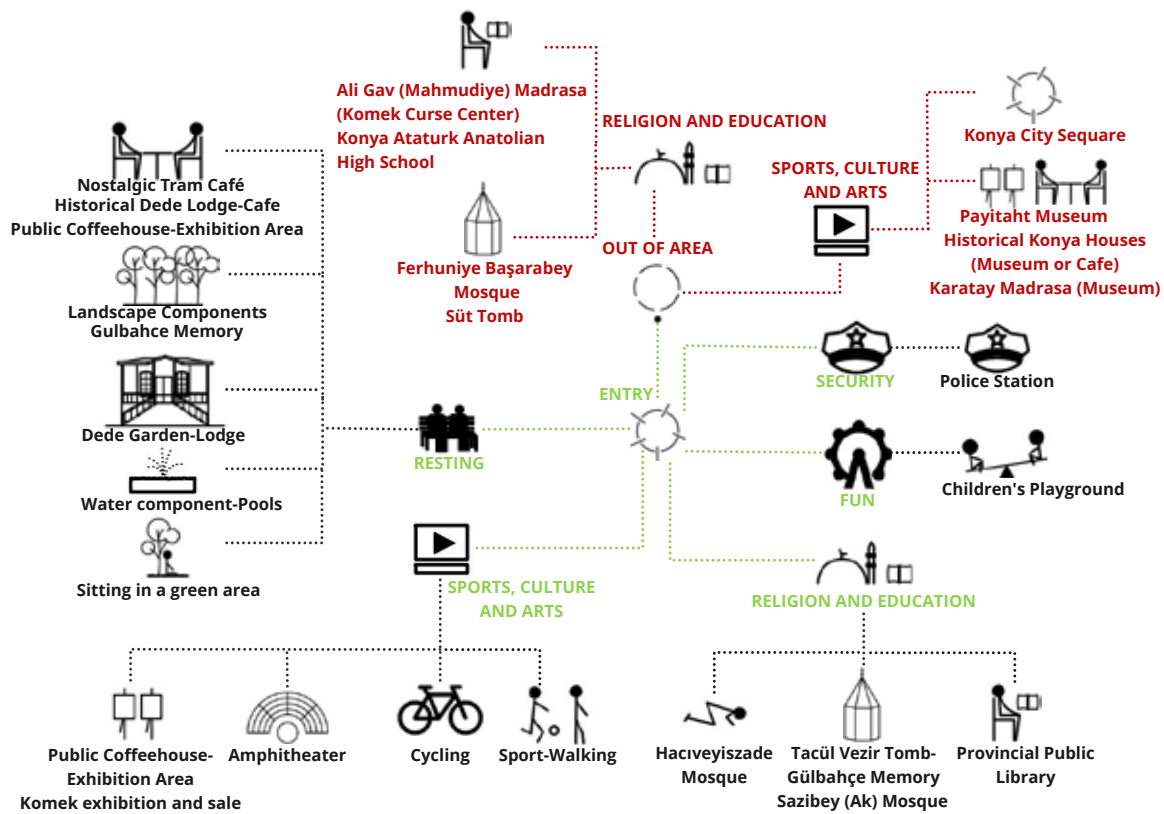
Ali Gav (Mahmudiye) Madrasa
(Komek Curse Center)
Konya Ataturk Anatolian
High School

RELIGION AND EDUCATION

Konya City Sequare

SPORTS, CULTURE
AND ARTS

Nostalgic Tram Café
Historical Dede Lodge-Cafe
Public Coffeehouse-Exhibition Area

Payitaht Museum
Historical Konya Houses
(Museum or Cafe)
Karatay Madrasa (Museum)

OUT OF AREA

Ferhuniye Başarabey
Mosque
Süt Tomb

Landscape Components
Gulbahce Memory

SECURITY

Police Station

ENTRY

Dede Garden-Lodge

RESTING

FUN

Children's Playground

Water component-Pools

Sitting in a green area

SPORTS, CULTURE
AND ARTS

RELIGION AND EDUCATION

Public Coffeehouse-
Exhibition Area
Komek exhibition and sale

Amphitheater

Cycling

Sport-Walking

Hacıveyiszade
Mosque

Tacül Vezir Tomb-
Gülbahçe Memory
Sazibey (Ak) Mosque

Provincial Public
Library